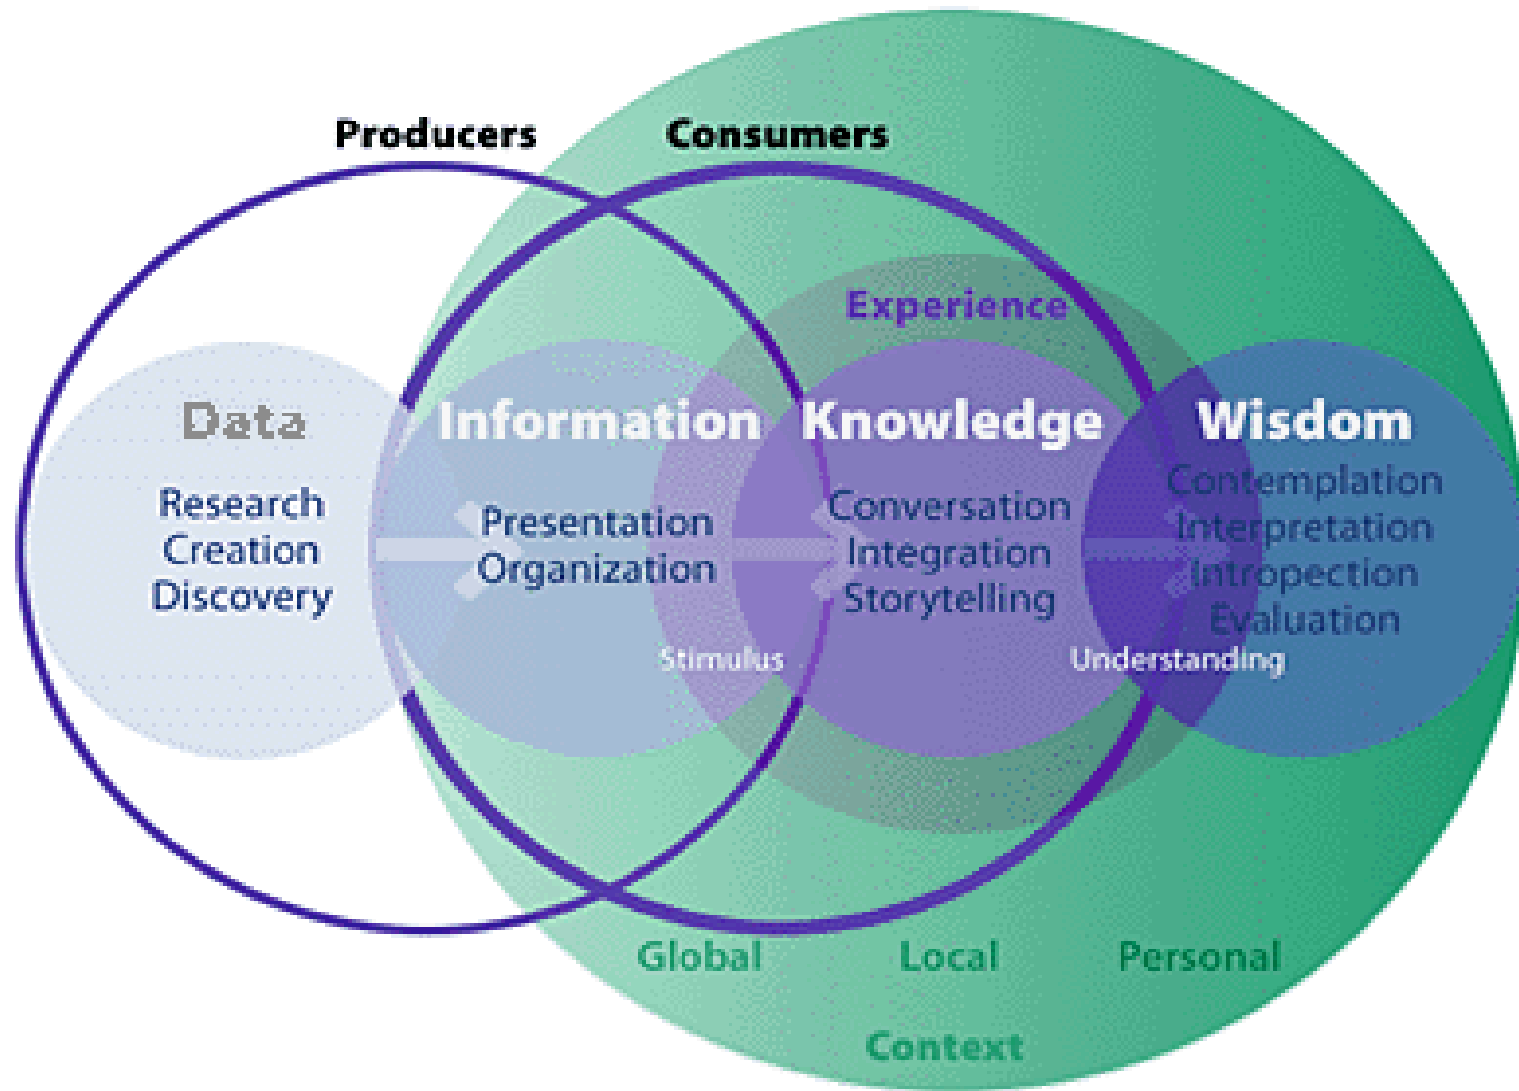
Producers
Consumers

Experience

Data
Research
Creation
Discovery

Information
Presentation
Organization

Knowledge
Conversation
Integration
Storytelling

Wisdom
Contemplation
Interpretation
Intropection
Evaluation

Stimulus
Understanding

Global
Local
Personal

Context